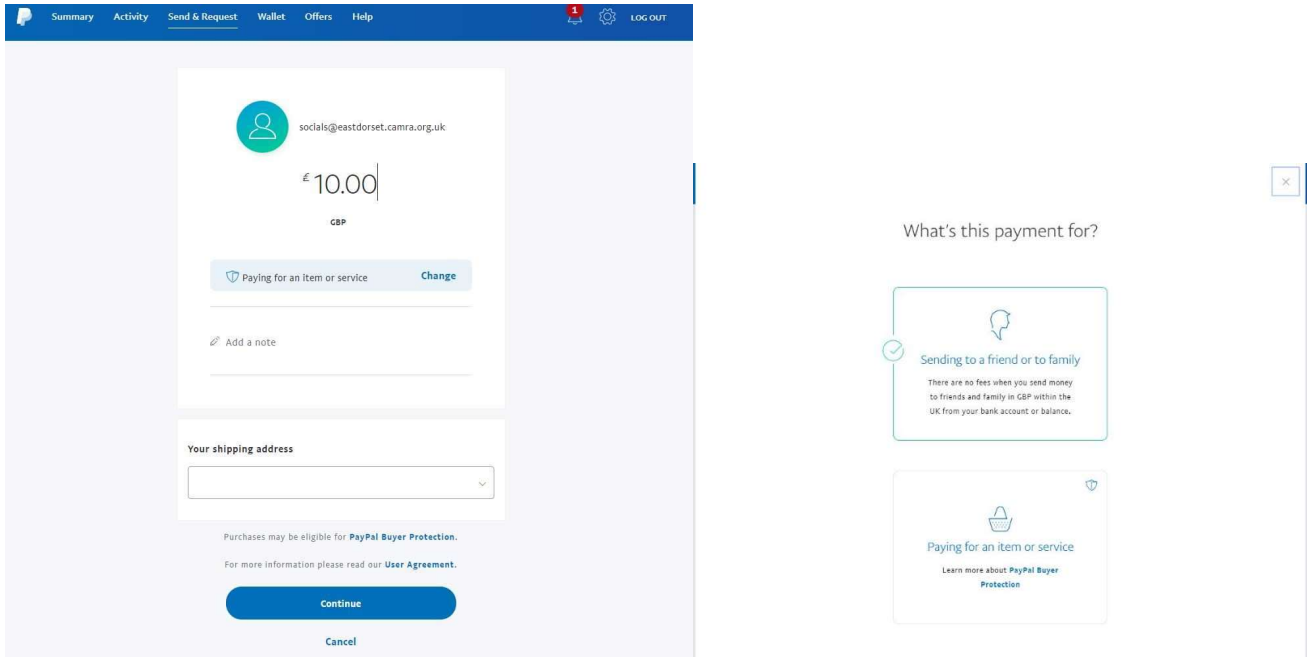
Summary Activity Send & Request Wallet Offers Help 1 LOG OUT

socials@eastdorset.camra.org.uk

£10.00

GBP

Paying for an item or service Change

Add a note

Your shipping address

Purchases may be eligible for PayPal Buyer Protection.

For more information please read our User Agreement.

Continue

Cancel

×

What's this payment for?

Sending to a friend or to family

There are no fees when you send money to friends and family in GBP within the UK from your bank account or balance.

Paying for an item or service

Learn more about PayPal Buyer Protection